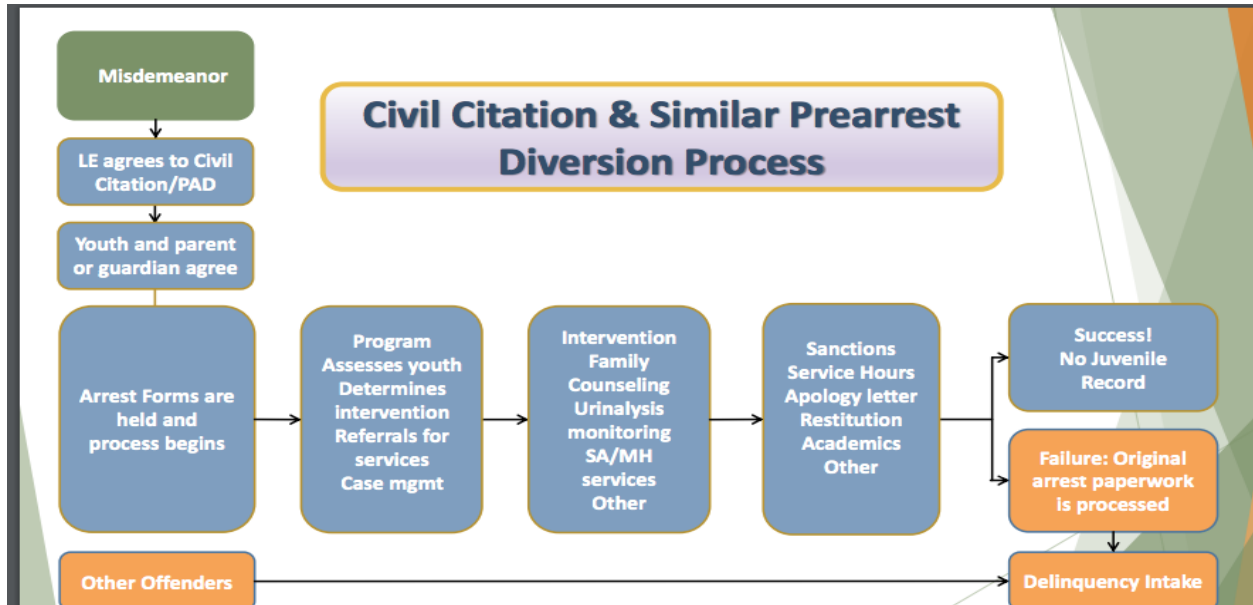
Misdemeanor

Civil Citation & Similar Prearrest Diversion Process

LE agrees to Civil Citation/PAD

Youth and parent or guardian agree

Arrest Forms are held and process begins

Program Assesses youth Determines intervention Referrals for services Case mgmt

Intervention Family Counseling Urinalysis monitoring SA/MH services Other

Sanctions Service Hours Apology letter Restitution Academics Other

Success! No Juvenile Record

Failure: Original arrest paperwork is processed

Other Offenders

Delinquency Intake